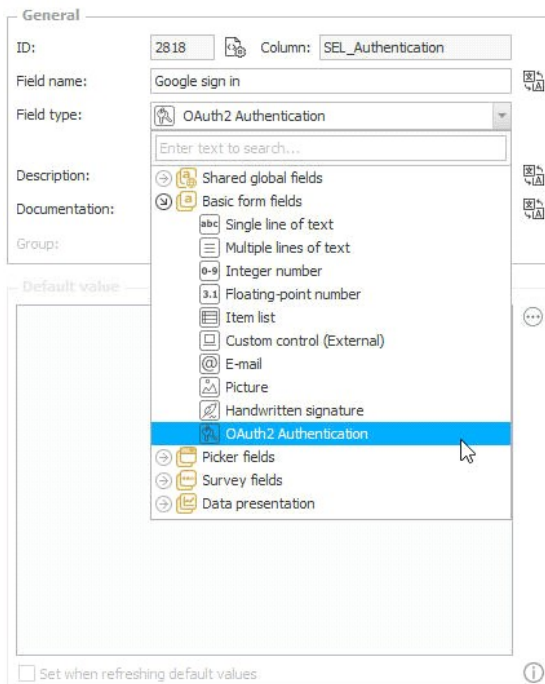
General

ID: 2818 Column: SEL_Authentication

Field name: Google sign in

Field type: OAuth2 Authentication

Enter text to search...

Description:

Documentation:

Group:

Default value

Shared global fields
Basic form fields
abc Single line of text
Multiple lines of text
0-9 Integer number
3.1 Floating-point number
Item list
Custom control (External)
E-mail
Picture
Handwritten signature
OAuth2 Authentication
Picker fields
Survey fields
Data presentation

Set when refreshing default values